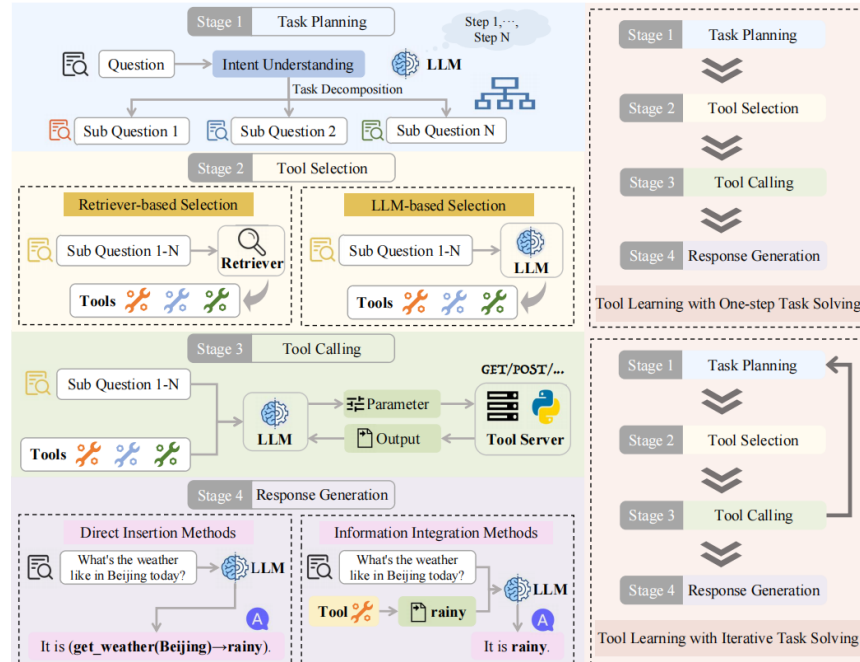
Stage 1 Task Planning

Step 1, ···, Step N

Question

Intent Understanding

LLM

Task Decomposition

Sub Question 1

Sub Question 2

Sub Question N

Stage 2 Tool Selection

Retriever-based Selection

Sub Question 1-N

Retriever

Tools

LLM-based Selection

Sub Question 1-N

LLM

Tools

Stage 3 Tool Calling

Sub Question 1-N

Tools

LLM

Parameter

Output

GET/POST/...

Tool Server

Stage 4 Response Generation

Direct Insertion Methods

What's the weather like in Beijing today?

LLM

It is (get_weather(Beijing)→rainy).

Information Integration Methods

What's the weather like in Beijing today?

LLM

Tool

rainy

It is rainy.

Stage 1 Task Planning

Stage 2 Tool Selection

Stage 3 Tool Calling

Stage 4 Response Generation

Tool Learning with One-step Task Solving

Stage 1 Task Planning

Stage 2 Tool Selection

Stage 3 Tool Calling

Stage 4 Response Generation

Tool Learning with Iterative Task Solving